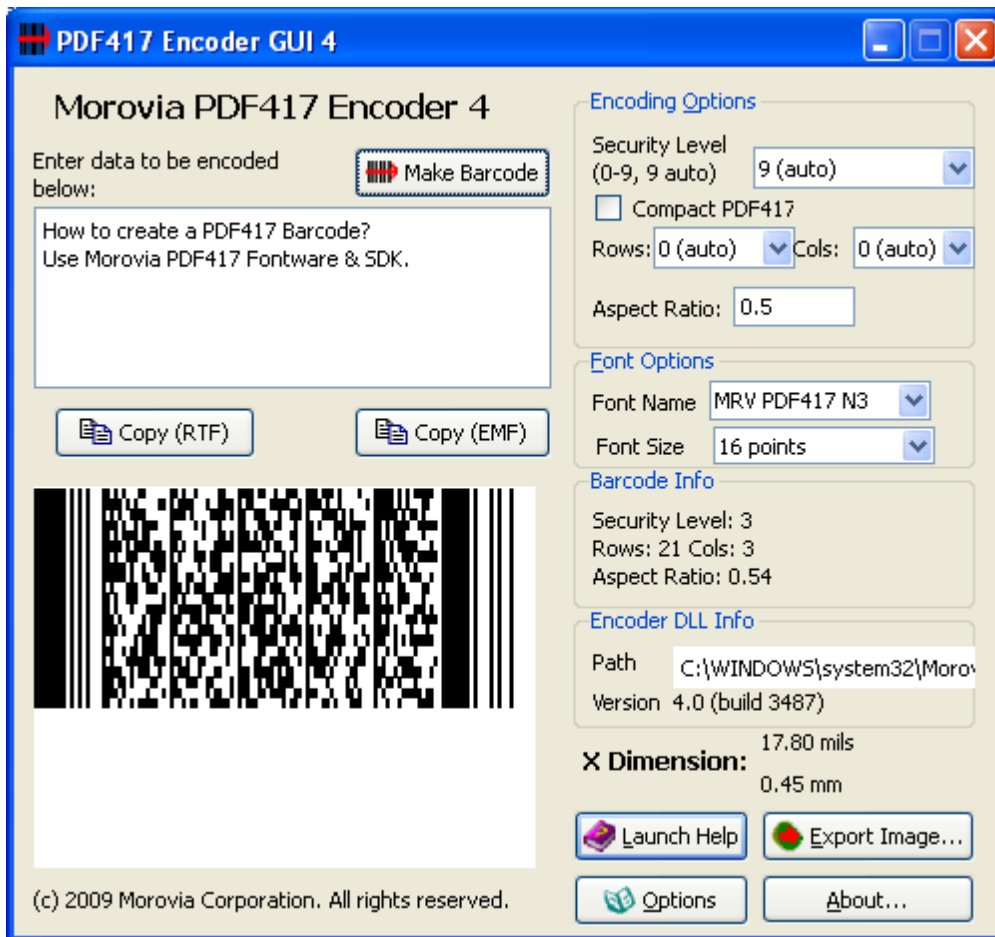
PDF417 Encoder GUI 4

Morovia PDF417 Encoder 4

Enter data to be encoded below:

Make Barcode

How to create a PDF417 Barcode?
Use Morovia PDF417 Fontware & SDK.

Copy (RTF)

Copy (EMF)

(c) 2009 Morovia Corporation. All rights reserved.

Encoding Options

Security Level (0-9, 9 auto)

9 (auto)

Compact PDF417

Rows: 0 (auto)

Cols: 0 (auto)

Aspect Ratio: 0.5

Font Options

Font Name MRV PDF417 N3

Font Size 16 points

Barcode Info

Security Level: 3
Rows: 21 Cols: 3
Aspect Ratio: 0.54

Encoder DLL Info

Path C:\WINDOWS\system32\Morov

Version 4.0 (build 3487)

X Dimension: 17.80 mils
0.45 mm

Launch Help

Export Image...

Options

About...